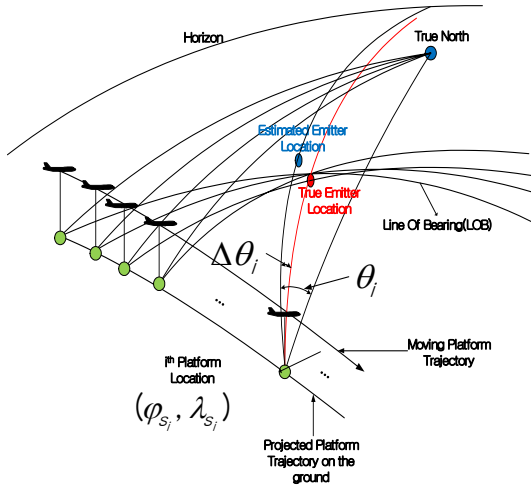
Horizon

True North

Estimated Emitter Location

True Emitter Location

Line Of Bearing(LOB)

$\Delta\theta_i$

$\theta_i$

...

Moving Platform Trajectory

i$^{th}$ Platform Location

...

$(\varphi_{s_i}, \lambda_{s_i})$

Projected Platform Trajectory on the ground